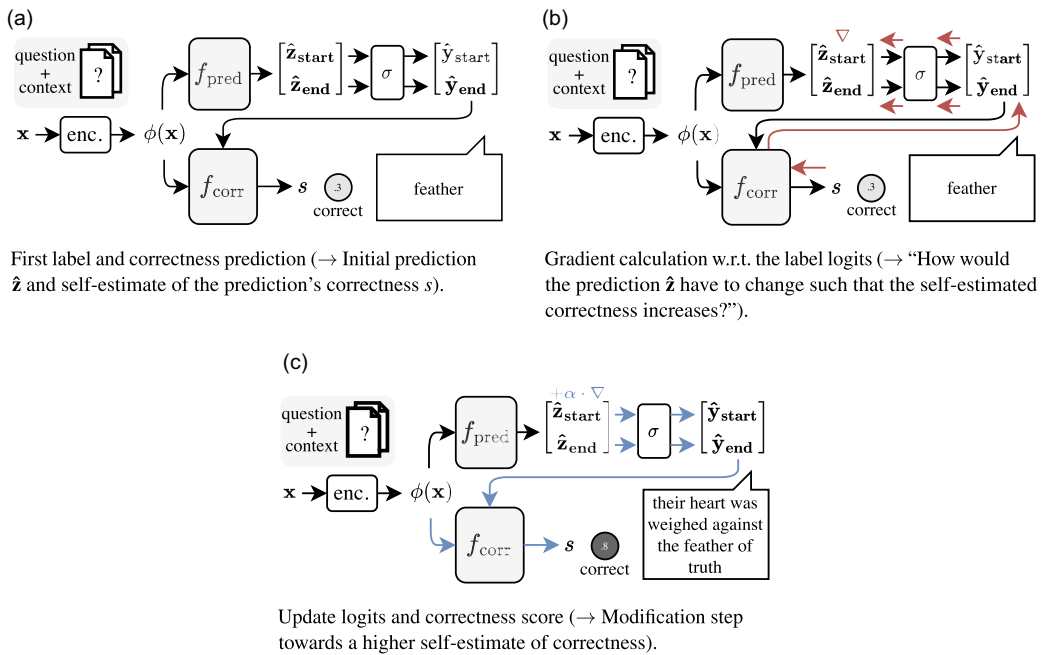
(a)

question + context

?

$f_{\text{pred}}$

$\begin{bmatrix} \hat{\mathbf{z}}_{\text{start}} \\ \hat{\mathbf{z}}_{\text{end}} \end{bmatrix}$

$\sigma$

$\begin{bmatrix} \hat{\mathrm{y}}_{\text{start}} \\ \hat{\mathbf{y}}_{\text{end}} \end{bmatrix}$

$\mathbf{x}$ enc. $\phi(\mathbf{x})$

$f_{\text{corr}}$

$s$

.3

correct

feather

First label and correctness prediction (→ Initial prediction $\hat{\mathbf{z}}$ and self-estimate of the prediction's correctness $s$).

(b)

question + context

?

$f_{\text{pred}}$

$\nabla$

$\begin{bmatrix} \hat{\mathbf{z}}_{\text{start}} \\ \hat{\mathbf{z}}_{\text{end}} \end{bmatrix}$

$\sigma$

$\begin{bmatrix} \hat{\mathrm{y}}_{\text{start}} \\ \hat{\mathbf{y}}_{\text{end}} \end{bmatrix}$

$\mathbf{x}$ enc. $\phi(\mathbf{x})$

$f_{\text{corr}}$

$s$

.3

correct

feather

Gradient calculation w.r.t. the label logits (→ "How would the prediction $\hat{\mathbf{z}}$ have to change such that the self-estimated correctness increases?").

(c)

question + context

?

$f_{\text{pred}}$

$+\alpha \cdot \nabla$

$\begin{bmatrix} \hat{\mathbf{z}}_{\text{start}} \\ \hat{\mathbf{z}}_{\text{end}} \end{bmatrix}$

$\sigma$

$\begin{bmatrix} \hat{\mathbf{y}}_{\text{start}} \\ \hat{\mathbf{y}}_{\text{end}} \end{bmatrix}$

$\mathbf{x}$ enc. $\phi(\mathbf{x})$

$f_{\text{corr}}$

$s$

.8

correct

their heart was weighed against the feather of truth

Update logits and correctness score (→ Modification step towards a higher self-estimate of correctness).